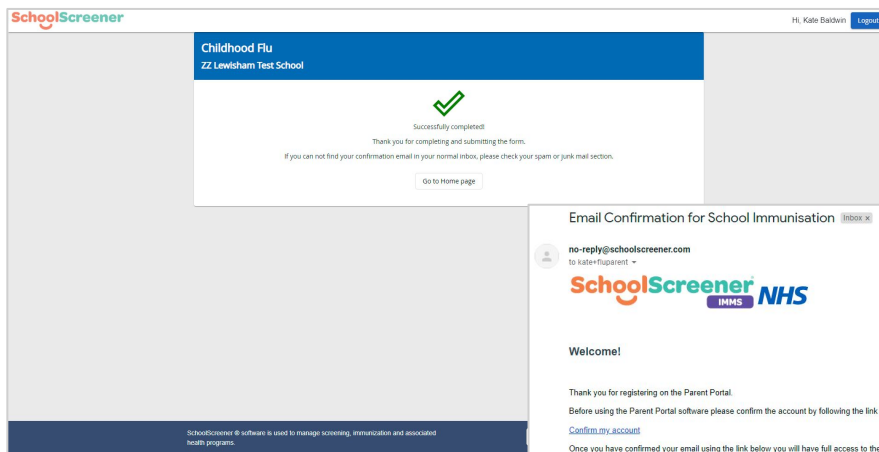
SchoolScreener

Hi, Kate Baldwin Logout

Childhood Flu

ZZ Lewisham Test School

Successfully completed!

Thank you for completing and submitting the form.

If you can not find your confirmation email in your normal inbox, please check your spam or junk mail section.

Go to Home page

SchoolScreener ® software is used to manage screening, immunization and associated health programs.

Email Confirmation for School Immunisation Inbox ×

no-reply@schoolscreener.com
to kate+fluparent

SchoolScreener IMMS NHS

Welcome!

Thank you for registering on the Parent Portal.

Before using the Parent Portal software please confirm the account by following the link

Confirm my account

Once you have confirmed your email using the link below you will have full access to the